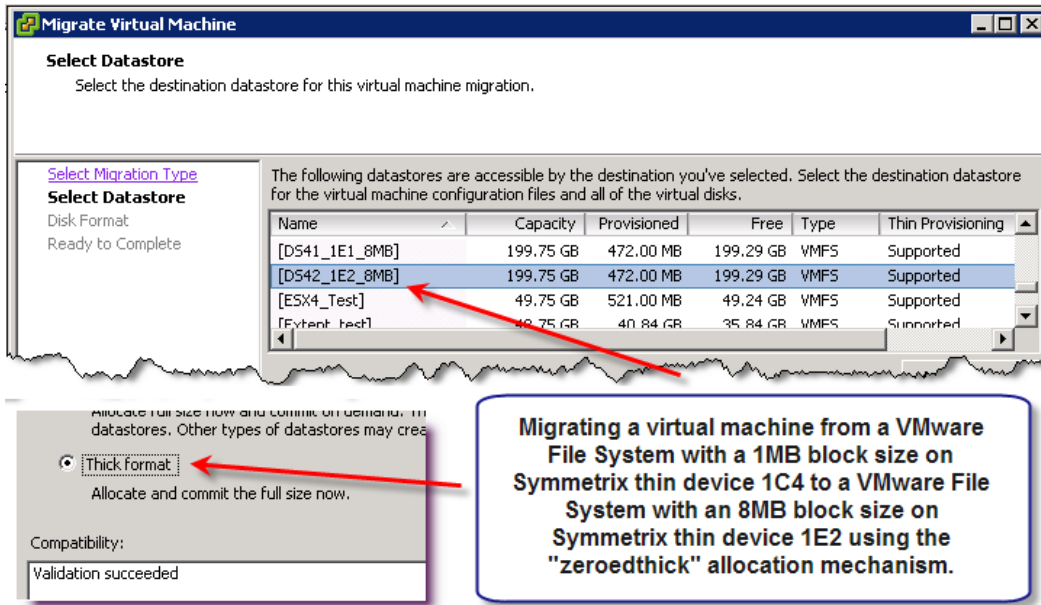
Migrate Virtual Machine

Select Datastore
Select the destination datastore for this virtual machine migration.

Select Migration Type
Select Datastore
Disk Format
Ready to Complete

The following datastores are accessible by the destination you've selected. Select the destination datastore for the virtual machine configuration files and all of the virtual disks.

| Name | Capacity | Provisioned | Free | Type | Thin Provisioning |
|---|---|---|---|---|---|
| [DS41_1E1_8MB] | 199.75 GB | 472.00 MB | 199.29 GB | VMFS | Supported |
| [DS42_1E2_8MB] | 199.75 GB | 472.00 MB | 199.29 GB | VMFS | Supported |
| [ESX4_Test] | 49.75 GB | 521.00 MB | 49.24 GB | VMFS | Supported |
| [Extent_test] | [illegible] GB | 40.84 GB | 35.84 GB | VMFS | Supported |

Allocate full size now and commit on demand. Th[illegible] datastores. Other types of datastores may crea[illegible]

Thick format
Allocate and commit the full size now.

Compatibility:
Validation succeeded

Migrating a virtual machine from a VMware File System with a 1MB block size on Symmetrix thin device 1C4 to a VMware File System with an 8MB block size on Symmetrix thin device 1E2 using the "zeroedthick" allocation mechanism.